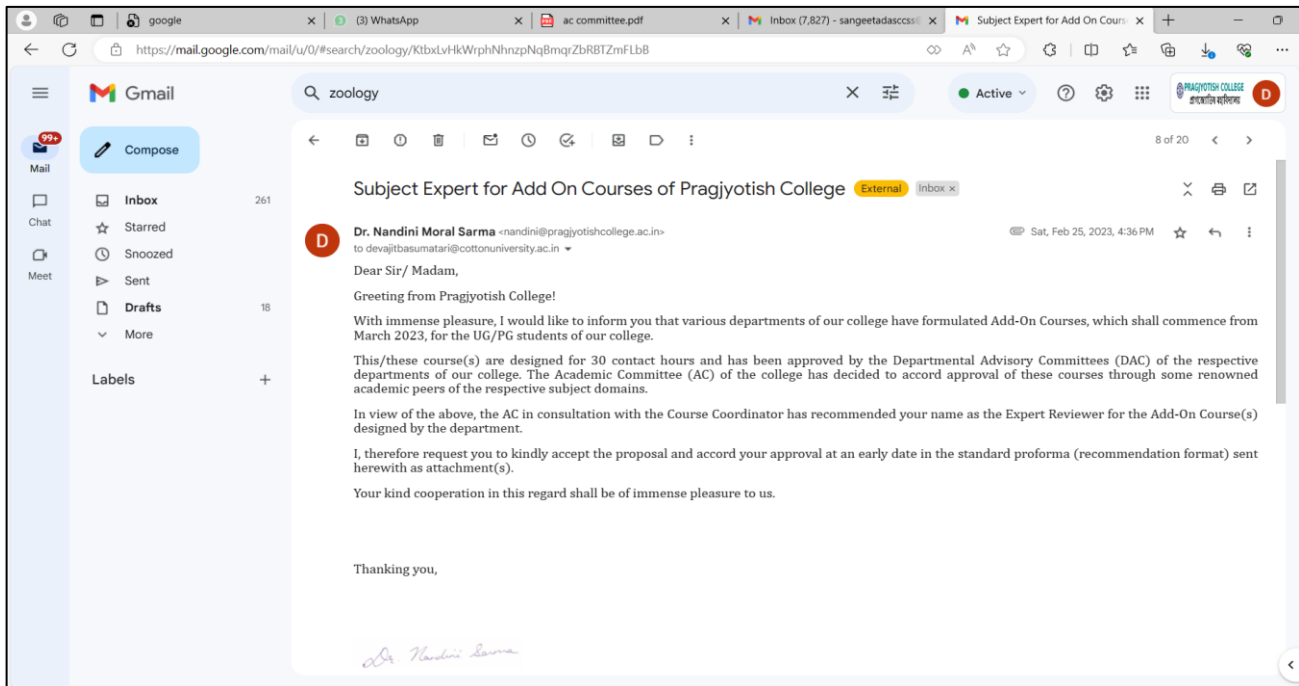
google
(3) WhatsApp
ac committee.pdf
Inbox (7,827) - sangeetadasccs
Subject Expert for Add On Cours
https://mail.google.com/mail/u/0/#search/zoology/KtbxLvHkWrphNhnzpNqBmqrZbRBTZmFLbB

Gmail
zoology
Active
PRAGJYOTISH COLLEGE
D

99+
Mail
Chat
Meet

Compose
Inbox 261
Starred
Snoozed
Sent
Drafts 18
More
Labels +

8 of 20

Subject Expert for Add On Courses of Pragjyotish College External Inbox ×

D
Dr. Nandini Moral Sarma <nandini@pragjyotishcollege.ac.in>
to devajitbasumatari@cottonuniversity.ac.in
Sat, Feb 25, 2023, 4:36 PM

Dear Sir/ Madam,

Greeting from Pragjyotish College!

With immense pleasure, I would like to inform you that various departments of our college have formulated Add-On Courses, which shall commence from March 2023, for the UG/PG students of our college.

This/these course(s) are designed for 30 contact hours and has been approved by the Departmental Advisory Committees (DAC) of the respective departments of our college. The Academic Committee (AC) of the college has decided to accord approval of these courses through some renowned academic peers of the respective subject domains.

In view of the above, the AC in consultation with the Course Coordinator has recommended your name as the Expert Reviewer for the Add-On Course(s) designed by the department.

I, therefore request you to kindly accept the proposal and accord your approval at an early date in the standard proforma (recommendation format) sent herewith as attachment(s).

Your kind cooperation in this regard shall be of immense pleasure to us.

Thanking you,

Dr. Nandini Sarma